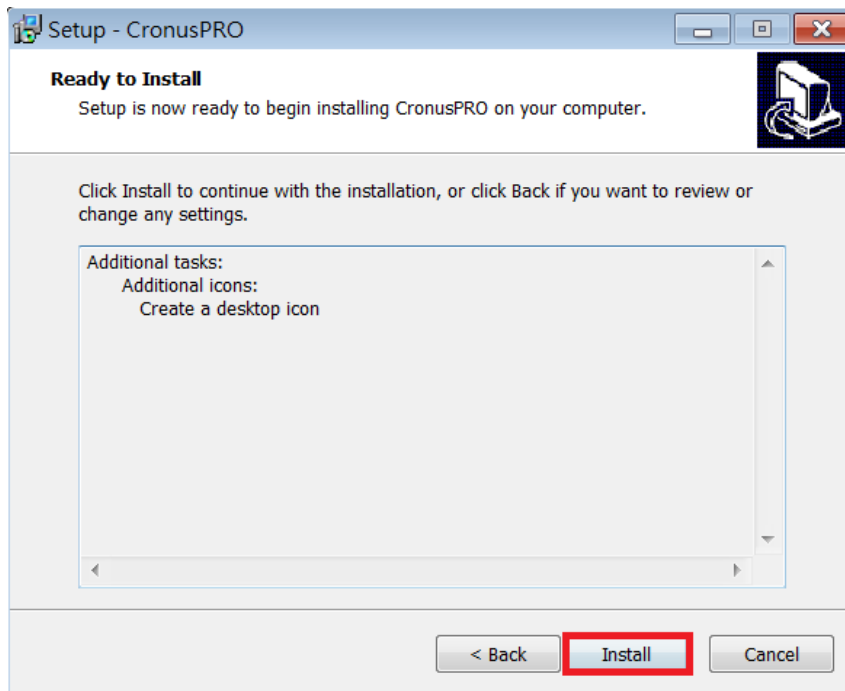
Setup - CronusPRO

Ready to Install

Setup is now ready to begin installing CronusPRO on your computer.

Click Install to continue with the installation, or click Back if you want to review or change any settings.

Additional tasks:
Additional icons:
Create a desktop icon

< Back
Install
Cancel